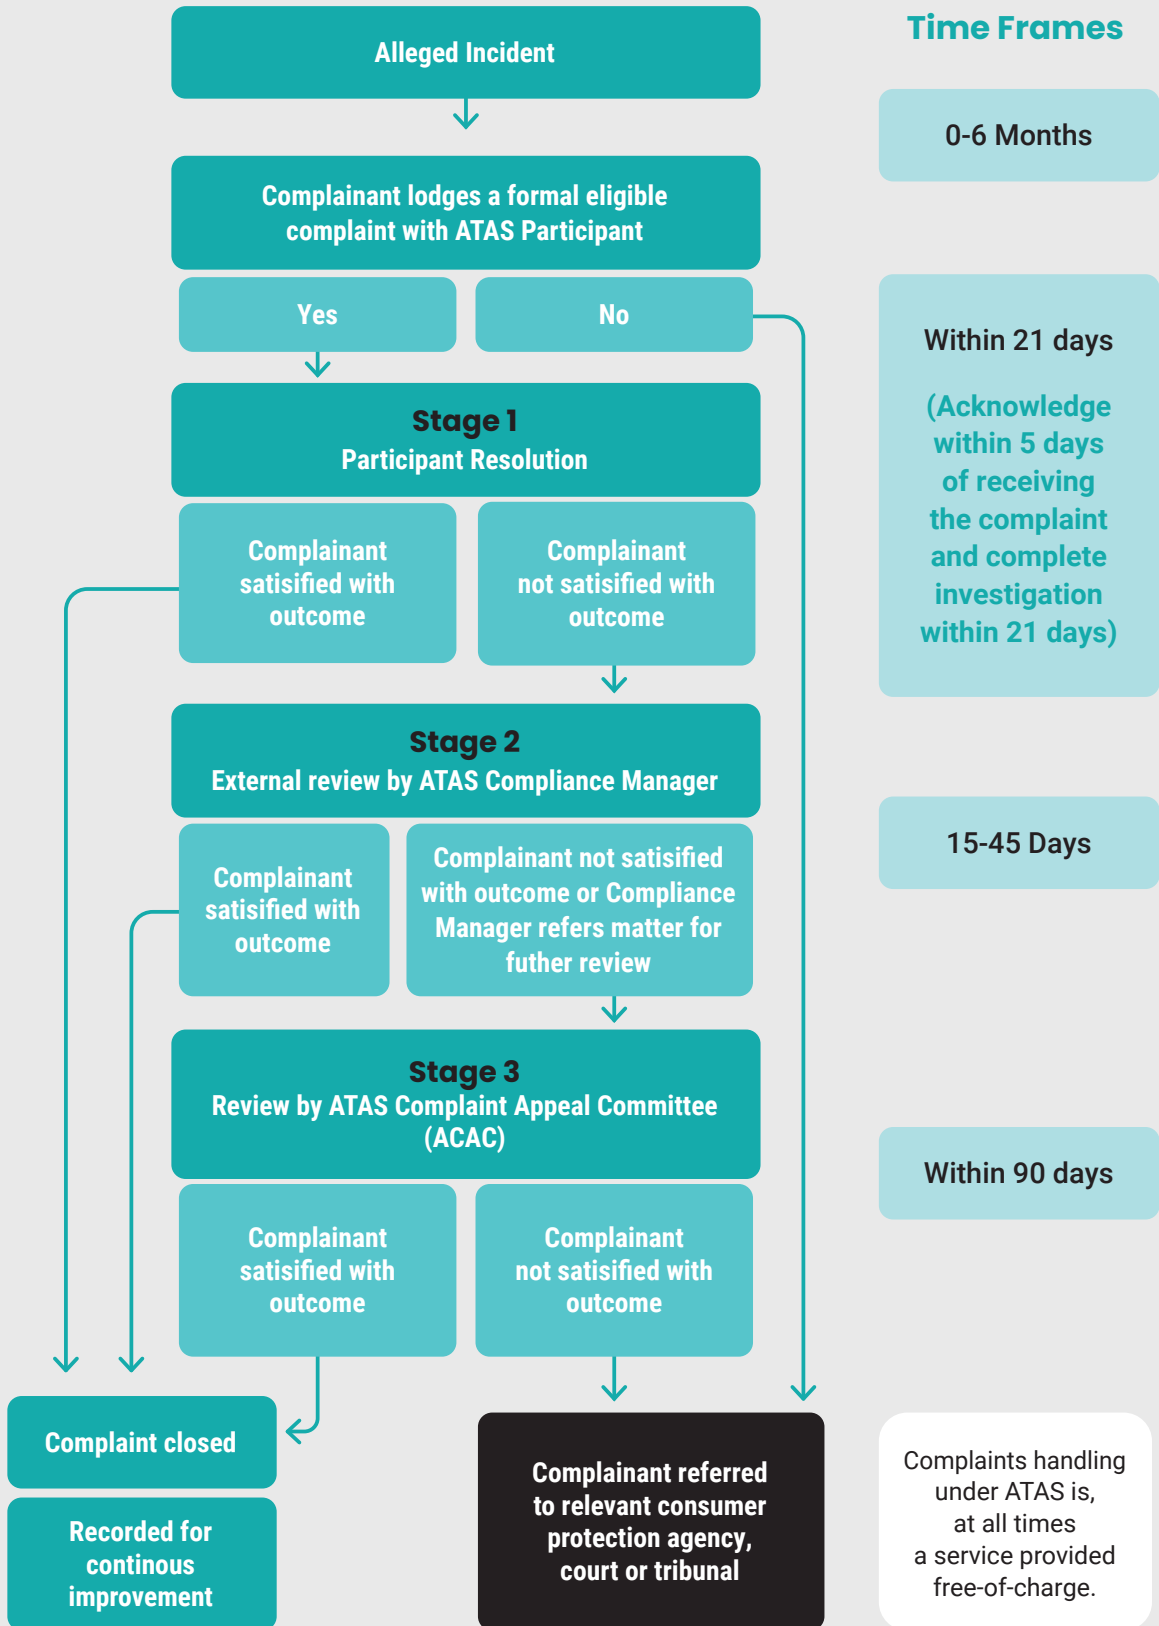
Alleged Incident

Complainant lodges a formal eligible complaint with ATAS Participant

Yes

No

Stage 1
Participant Resolution

Complainant satisified with outcome

Complainant not satisified with outcome

Stage 2
External review by ATAS Compliance Manager

Complainant satisified with outcome

Complainant not satisified with outcome or Compliance Manager refers matter for futher review

Stage 3
Review by ATAS Complaint Appeal Committee (ACAC)

Complainant satisified with outcome

Complainant not satisified with outcome

Complaint closed

Recorded for continous improvement

Complainant referred to relevant consumer protection agency, court or tribunal

Time Frames

0-6 Months

Within 21 days

(Acknowledge within 5 days of receiving the complaint and complete investigation within 21 days)

15-45 Days

Within 90 days

Complaints handling under ATAS is, at all times a service provided free-of-charge.